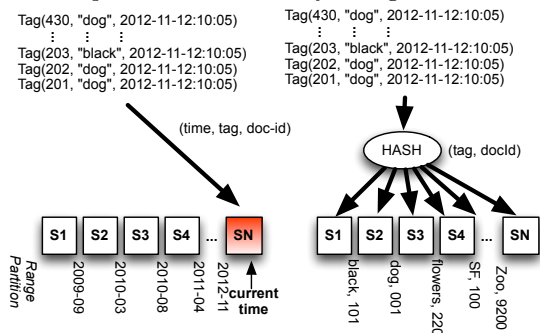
Tag(430, "dog", 2012-11-12:10:10:05)
⋮ ⋮ ⋮
Tag(203, "black", 2012-11-12:10:10:05)
Tag(202, "dog", 2012-11-12:10:10:05)
Tag(201, "dog", 2012-11-12:10:10:05)

Tag(430, "dog", 2012-11-12:10:10:05)
⋮ ⋮ ⋮
Tag(203, "black", 2012-11-12:10:10:05)
Tag(202, "dog", 2012-11-12:10:10:05)
Tag(201, "dog", 2012-11-12:10:10:05)

(time, tag, doc-id)

HASH (tag, docId)

S1 S2 S3 S4 ... SN

S1 S2 S3 S4 ... SN

Range Partition

2009-09
2010-03
2010-08
2011-04
2012-11

current time

black, 101
dog, 001
flowers, 220
SF, 100
Zoo, 9200